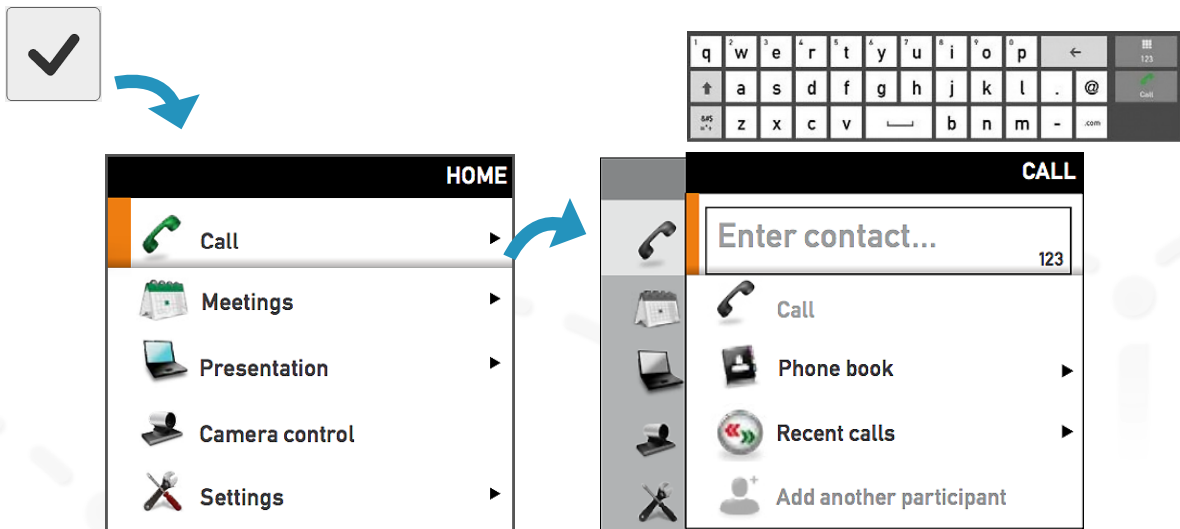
| $^1$q | $^2$w | $^3$e | $^4$r | $^5$t | $^6$y | $^7$u | $^8$i | $^9$o | $^0$p | ← | 123 |
|---|---|---|---|---|---|---|---|---|---|---|---|
| ⇧ | a | s | d | f | g | h | j | k | l | . | @ | Call |
| &#% | z | x | c | v | ⎵ | b | n | m | - | .com | |

HOME

Call

Meetings

Presentation

Camera control

Settings

CALL

Enter contact...

123

Call

Phone book

Recent calls

Add another participant